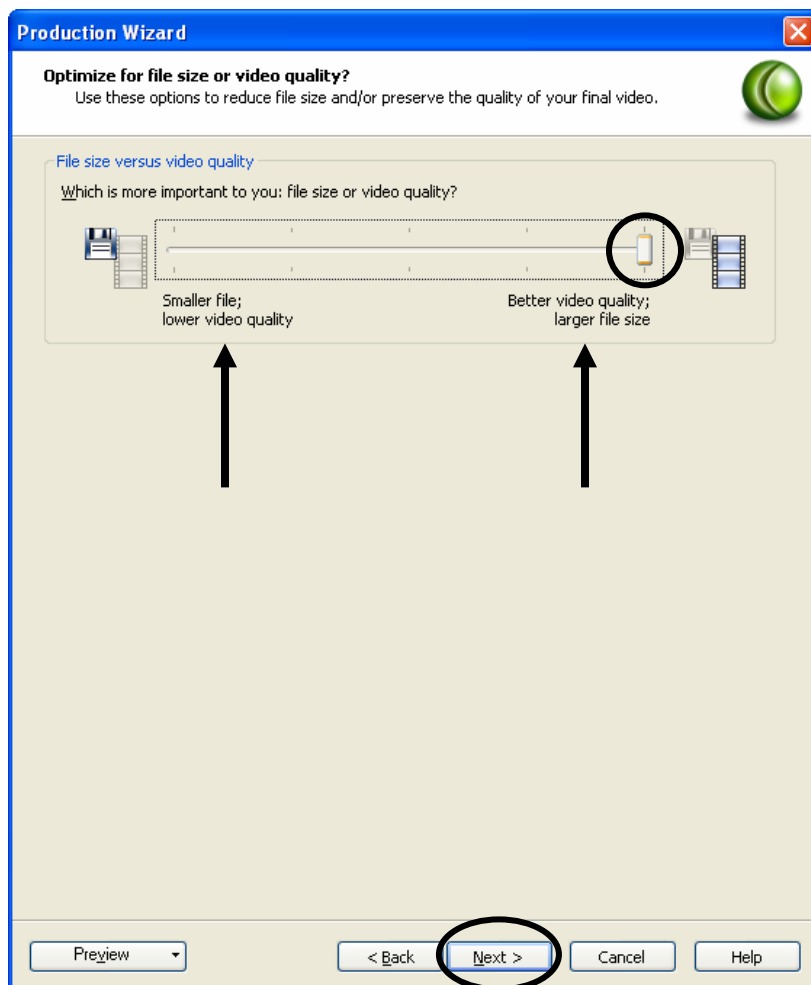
Production Wizard

Optimize for file size or video quality?
Use these options to reduce file size and/or preserve the quality of your final video.

File size versus video quality

Which is more important to you: file size or video quality?

Smaller file;
lower video quality

Better video quality;
larger file size

Preview

< Back

Next >

Cancel

Help